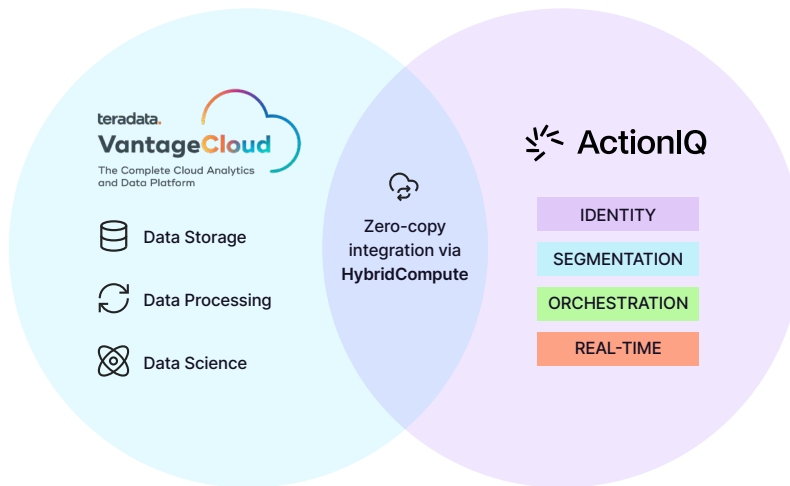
teradata.
VantageCloud
The Complete Cloud Analytics and Data Platform

Data Storage

Data Processing

Data Science

Zero-copy integration via **HybridCompute**

ActionIQ

IDENTITY

SEGMENTATION

ORCHESTRATION

REAL-TIME